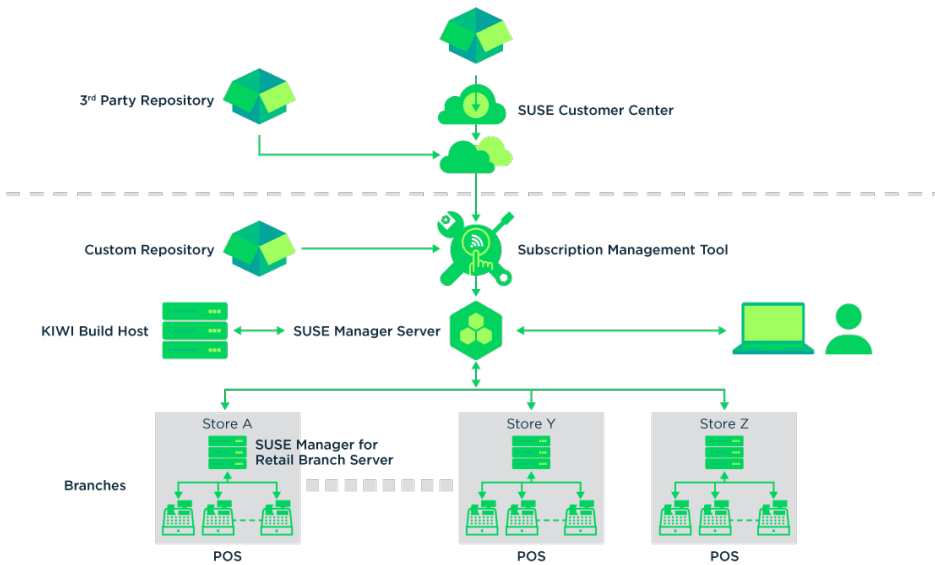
3$^{rd}$ Party Repository

SUSE Customer Center

Custom Repository

Subscription Management Tool

KIWI Build Host

SUSE Manager Server

Store A

SUSE Manager for Retail Branch Server

Store Y

Store Z

Branches

POS

POS

POS